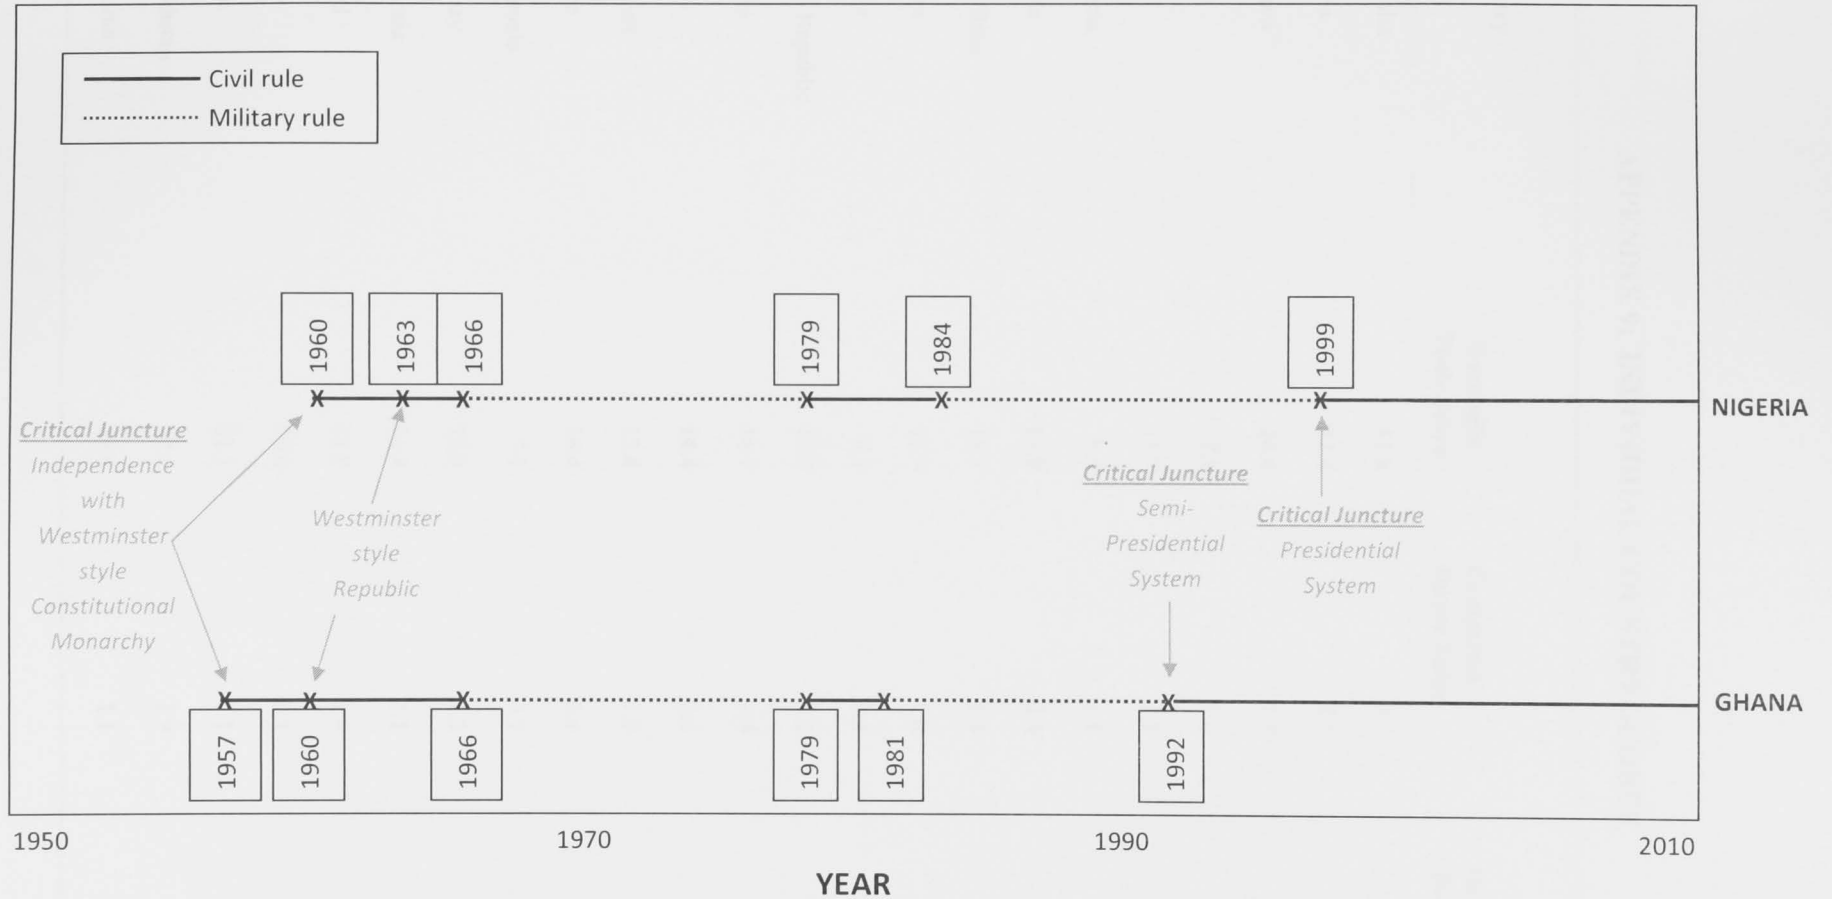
Civil rule
Military rule

1960
1963
1966
1979
1984
1999

NIGERIA

Critical Juncture
Independence with Westminster style Constitutional Monarchy

Westminster style Republic

Critical Juncture
Semi-Presidential System

Critical Juncture
Presidential System

GHANA

1957
1960
1966
1979
1981
1992

1950
1970
1990
2010
YEAR